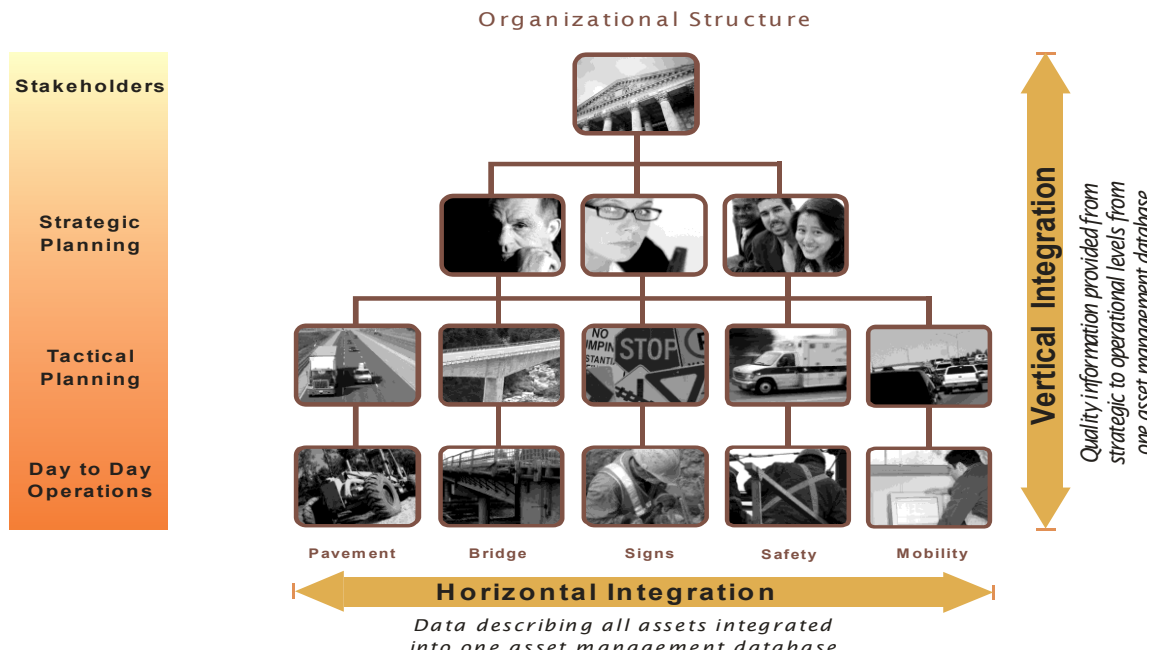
Organizational Structure

Stakeholders

Strategic Planning

Tactical Planning

Day to Day Operations

NO
DUMPING
STANDING
STOP

Pavement

Bridge

Signs

Safety

Mobility

Horizontal Integration

Data describing all assets integrated into one asset management database

Vertical Integration

Quality information provided from strategic to operational levels from one asset management database